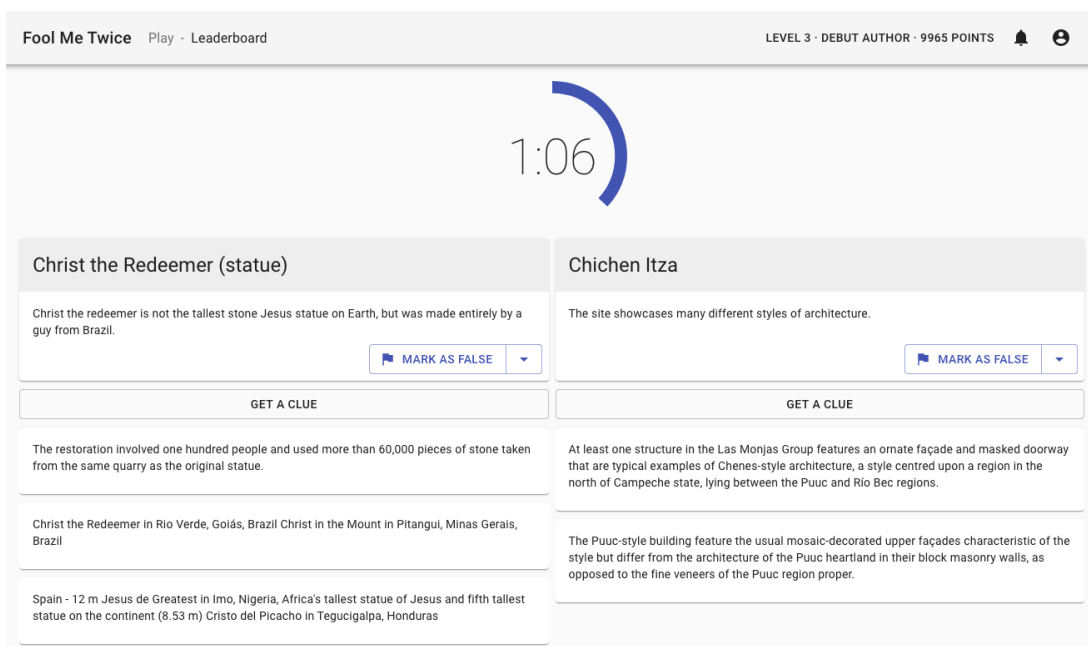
Fool Me Twice Play - Leaderboard

LEVEL 3 · DEBUT AUTHOR · 9965 POINTS

1:06

Christ the Redeemer (statue)

Christ the redeemer is not the tallest stone Jesus statue on Earth, but was made entirely by a guy from Brazil.

MARK AS FALSE

GET A CLUE

The restoration involved one hundred people and used more than 60,000 pieces of stone taken from the same quarry as the original statue.

Christ the Redeemer in Rio Verde, Goiás, Brazil Christ in the Mount in Pitangui, Minas Gerais, Brazil

Spain - 12 m Jesus de Greatest in Imo, Nigeria, Africa's tallest statue of Jesus and fifth tallest statue on the continent (8.53 m) Cristo del Picacho in Tegucigalpa, Honduras

Chichen Itza

The site showcases many different styles of architecture.

MARK AS FALSE

GET A CLUE

At least one structure in the Las Monjas Group features an ornate façade and masked doorway that are typical examples of Chenes-style architecture, a style centred upon a region in the north of Campeche state, lying between the Puuc and Río Bec regions.

The Puuc-style building feature the usual mosaic-decorated upper façades characteristic of the style but differ from the architecture of the Puuc heartland in their block masonry walls, as opposed to the fine veneers of the Puuc region proper.